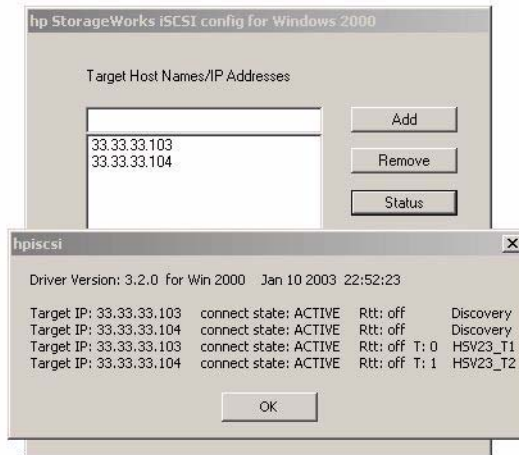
hp StorageWorks iSCSI config for Windows 2000

Target Host Names/IP Addresses

33.33.33.103
33.33.33.104

Add

Remove

Status

hpiscsi

Driver Version: 3.2.0 for Win 2000 Jan 10 2003 22:52:23

| | | | |
|---|---|---|---|
| Target IP: 33.33.33.103 | connect state: ACTIVE | Rtt: off | Discovery |
| Target IP: 33.33.33.104 | connect state: ACTIVE | Rtt: off | Discovery |
| Target IP: 33.33.33.103 | connect state: ACTIVE | Rtt: off T: 0 | HSV23_T1 |
| Target IP: 33.33.33.104 | connect state: ACTIVE | Rtt: off T: 1 | HSV23_T2 |

OK